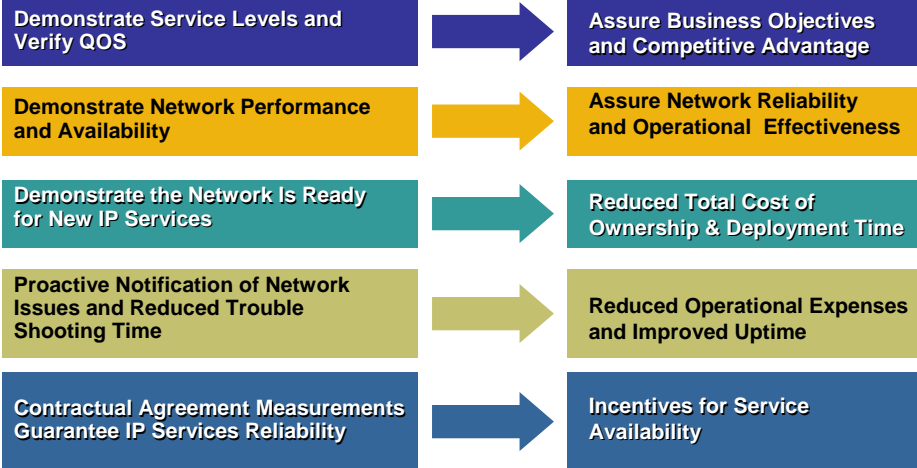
Demonstrate Service Levels and Verify QOS

Assure Business Objectives and Competitive Advantage

Demonstrate Network Performance and Availability

Assure Network Reliability and Operational Effectiveness

Demonstrate the Network Is Ready for New IP Services

Reduced Total Cost of Ownership & Deployment Time

Proactive Notification of Network Issues and Reduced Trouble Shooting Time

Reduced Operational Expenses and Improved Uptime

Contractual Agreement Measurements Guarantee IP Services Reliability

Incentives for Service Availability